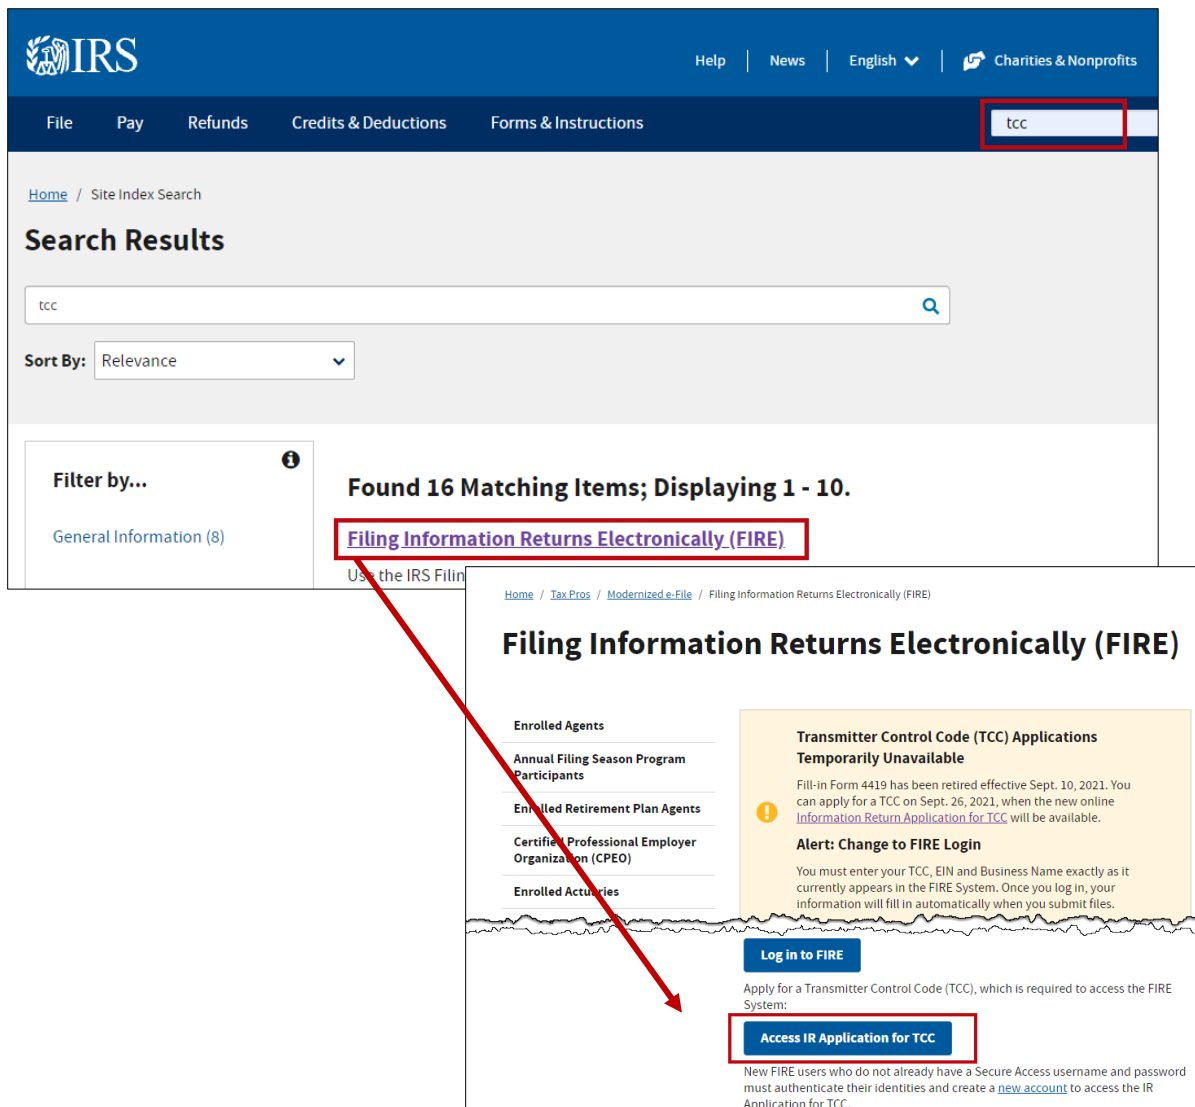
IRS

Help | News | English | Charities & Nonprofits

File Pay Refunds Credits & Deductions Forms & Instructions

tcc

Home / Site Index Search

Search Results

tcc

Sort By: Relevance

Filter by...

General Information (8)

Found 16 Matching Items; Displaying 1 - 10.

Filing Information Returns Electronically (FIRE)

Use the IRS Filin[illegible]

Home / Tax Pros / Modernized e-File / Filing Information Returns Electronically (FIRE)

Filing Information Returns Electronically (FIRE)

Enrolled Agents

Annual Filing Season Program Participants

Enrolled Retirement Plan Agents

Certified Professional Employer Organization (CPEO)

Enrolled Actuaries

Transmitter Control Code (TCC) Applications Temporarily Unavailable

Fill-in Form 4419 has been retired effective Sept. 10, 2021. You can apply for a TCC on Sept. 26, 2021, when the new online Information Return Application for TCC will be available.

Alert: Change to FIRE Login

You must enter your TCC, EIN and Business Name exactly as it currently appears in the FIRE System. Once you log in, your information will fill in automatically when you submit files.

Log in to FIRE

Apply for a Transmitter Control Code (TCC), which is required to access the FIRE System:

Access IR Application for TCC

New FIRE users who do not already have a Secure Access username and password must authenticate their identities and create a new account to access the IR Application for TCC.